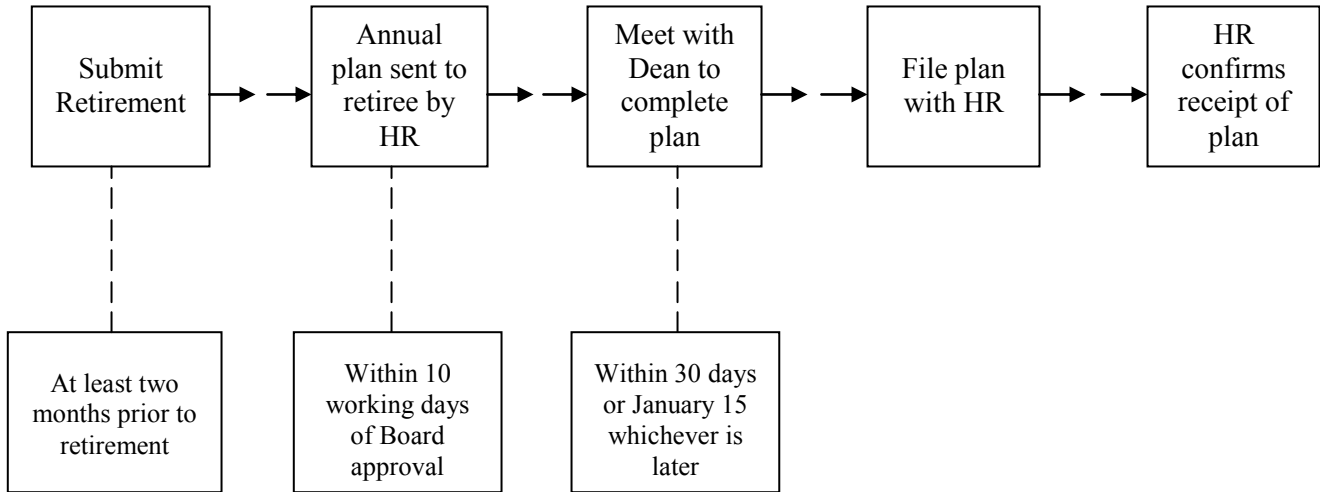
Submit Retirement

Annual plan sent to retiree by HR

Meet with Dean to complete plan

File plan with HR

HR confirms receipt of plan

At least two months prior to retirement

Within 10 working days of Board approval

Within 30 days or January 15 whichever is later